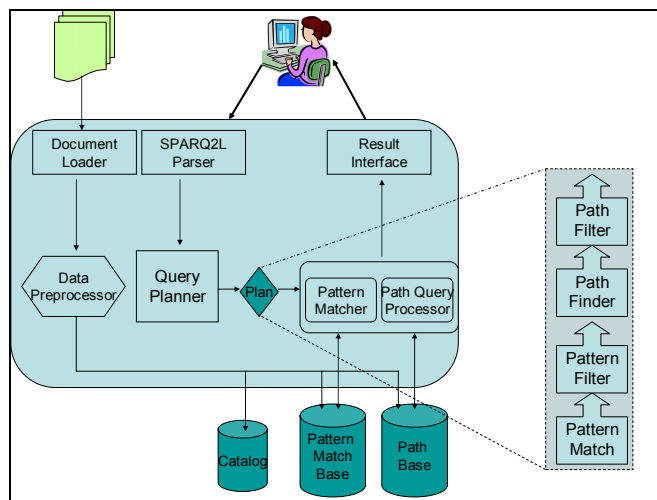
Document Loader

SPARQ2L Parser

Result Interface

Data Preprocessor

Query Planner

Plan

Pattern Matcher

Path Query Processor

Catalog

Pattern Match Base

Path Base

Path Filter

Path Finder

Pattern Filter

Pattern Match